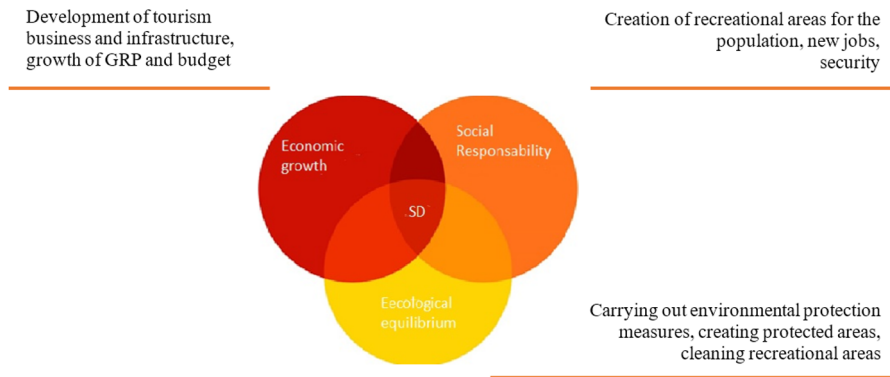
Development of tourism business and infrastructure, growth of GRP and budget

Creation of recreational areas for the population, new jobs, security

Economic growth

Social Responsability

SD

Eecological equilibrium

Carrying out environmental protection measures, creating protected areas, cleaning recreational areas